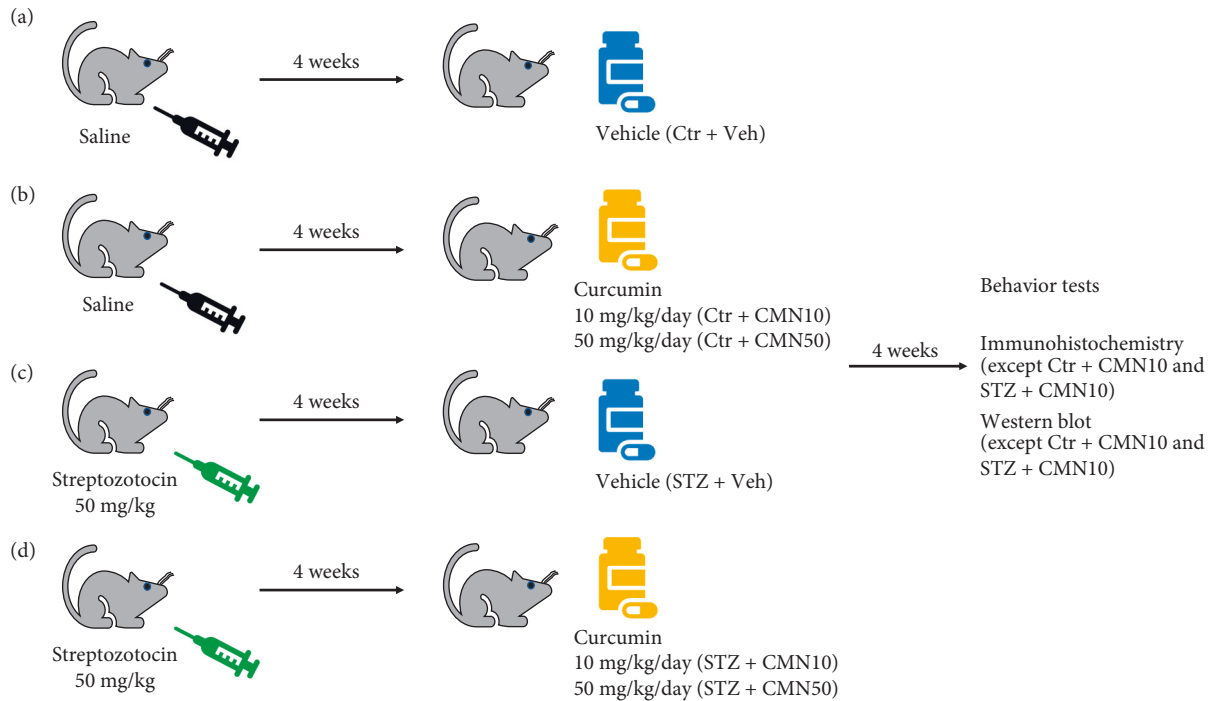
(a)

Saline

4 weeks

Vehicle (Ctr + Veh)

(b)

Saline

4 weeks

Curcumin
10 mg/kg/day (Ctr + CMN10)
50 mg/kg/day (Ctr + CMN50)

(c)

Streptozotocin
50 mg/kg

4 weeks

Vehicle (STZ + Veh)

(d)

Streptozotocin
50 mg/kg

4 weeks

Curcumin
10 mg/kg/day (STZ + CMN10)
50 mg/kg/day (STZ + CMN50)

4 weeks

Behavior tests

Immunohistochemistry
(except Ctr + CMN10 and STZ + CMN10)

Western blot
(except Ctr + CMN10 and STZ + CMN10)